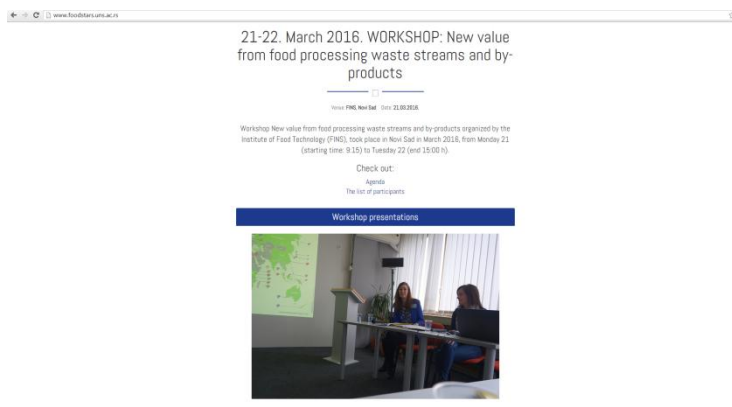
www.foodstars.uns.ac.rs

21-22. March 2016. WORKSHOP: New value from food processing waste streams and by-products

Venue: FINS, Novi Sad Date: 21.03.2016.

Workshop New value from food processing waste streams and by-products organized by the Institute of Food Technology (FINS), took place in Novi Sad in March 2016, from Monday 21 (starting time: 9:15) to Tuesday 22 (end 15:00 h).

Check out:

Agenda
The list of participants

Workshop presentations